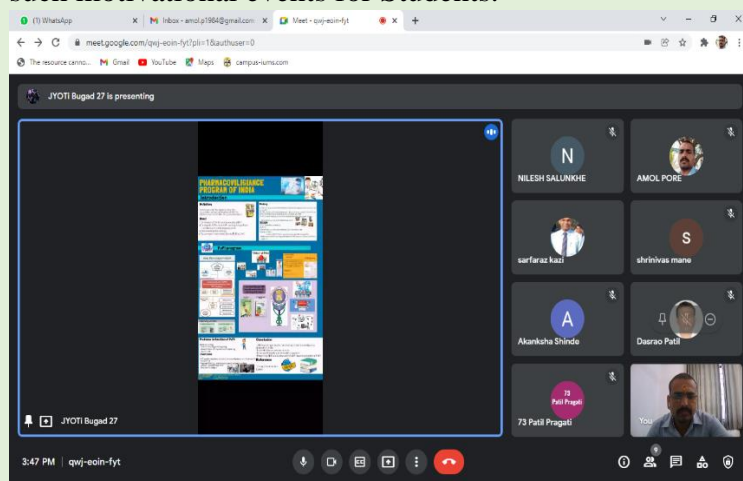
such motivational events for students.

(1) WhatsApp
Inbox - amol.p1984@gmail.com
Meet - qwj-eoin-fyt

meet.google.com/qwj-eoin-fyt?pli=1&authuser=0

The resource canno... Gmail YouTube Maps campus-iums.com

JYOTi Bugad 27 is presenting

PHARMACOVIGILANCE PROGRAM OF INDIA

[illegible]

JYOTi Bugad 27

N
NILESH SALUNKHE

AMOL PORE

sarfaraz kazi

S
shrinivas mane

A
Akanksha Shinde

Dasrao Patil

73 Patil Pragati
73 Patil Pragati

You

3:47 PM | qwj-eoin-fyt

9